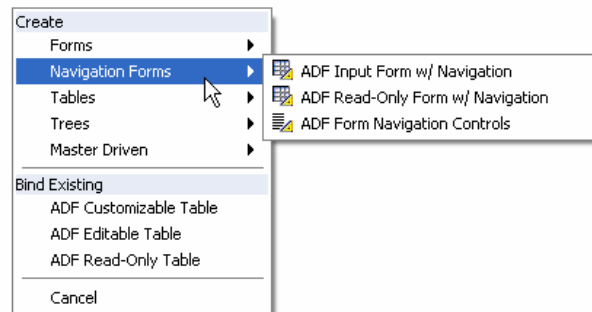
Create
Forms
Navigation Forms
Tables
Trees
Master Driven
Bind Existing
ADF Customizable Table
ADF Editable Table
ADF Read-Only Table
Cancel

ADF Input Form w/ Navigation
ADF Read-Only Form w/ Navigation
ADF Form Navigation Controls